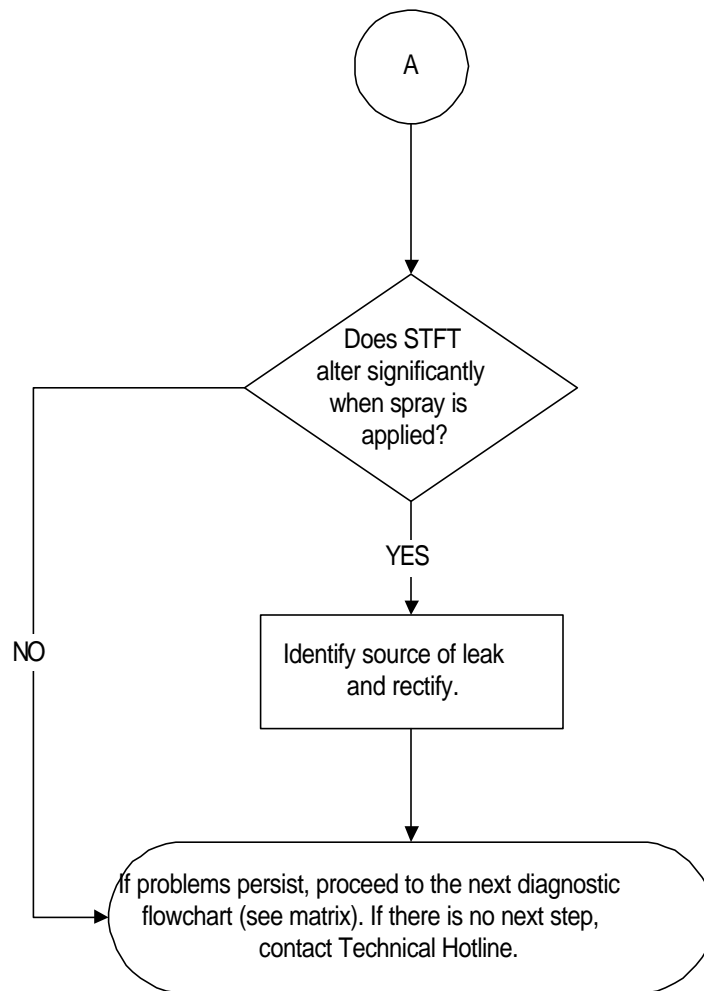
A

Does STFT alter significantly when spray is applied?

YES

NO

Identify source of leak and rectify.

If problems persist, proceed to the next diagnostic flowchart (see matrix). If there is no next step, contact Technical Hotline.